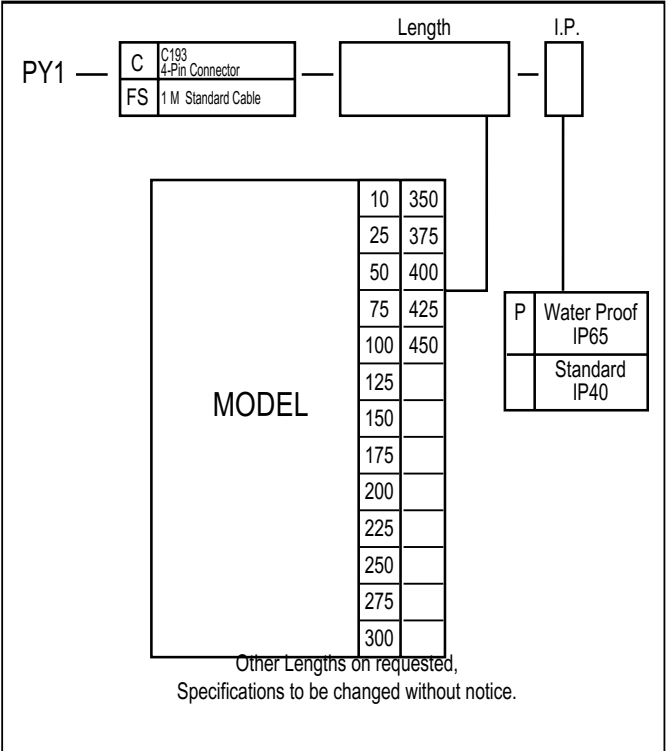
Length

I.P.

PY1 —

| C | C193 4-Pin Connector |
|---|---|
| FS | 1 M Standard Cable |

MODEL

| 10 | 350 |
|---|---|
| 25 | 375 |
| 50 | 400 |
| 75 | 425 |
| 100 | 450 |
| 125 | |
| 150 | |
| 175 | |
| 200 | |
| 225 | |
| 250 | |
| 275 | |
| 300 | |

| P | Water Proof IP65 |
|---|---|
| | Standard IP40 |

Other Lengths on requested,
Specifications to be changed without notice.